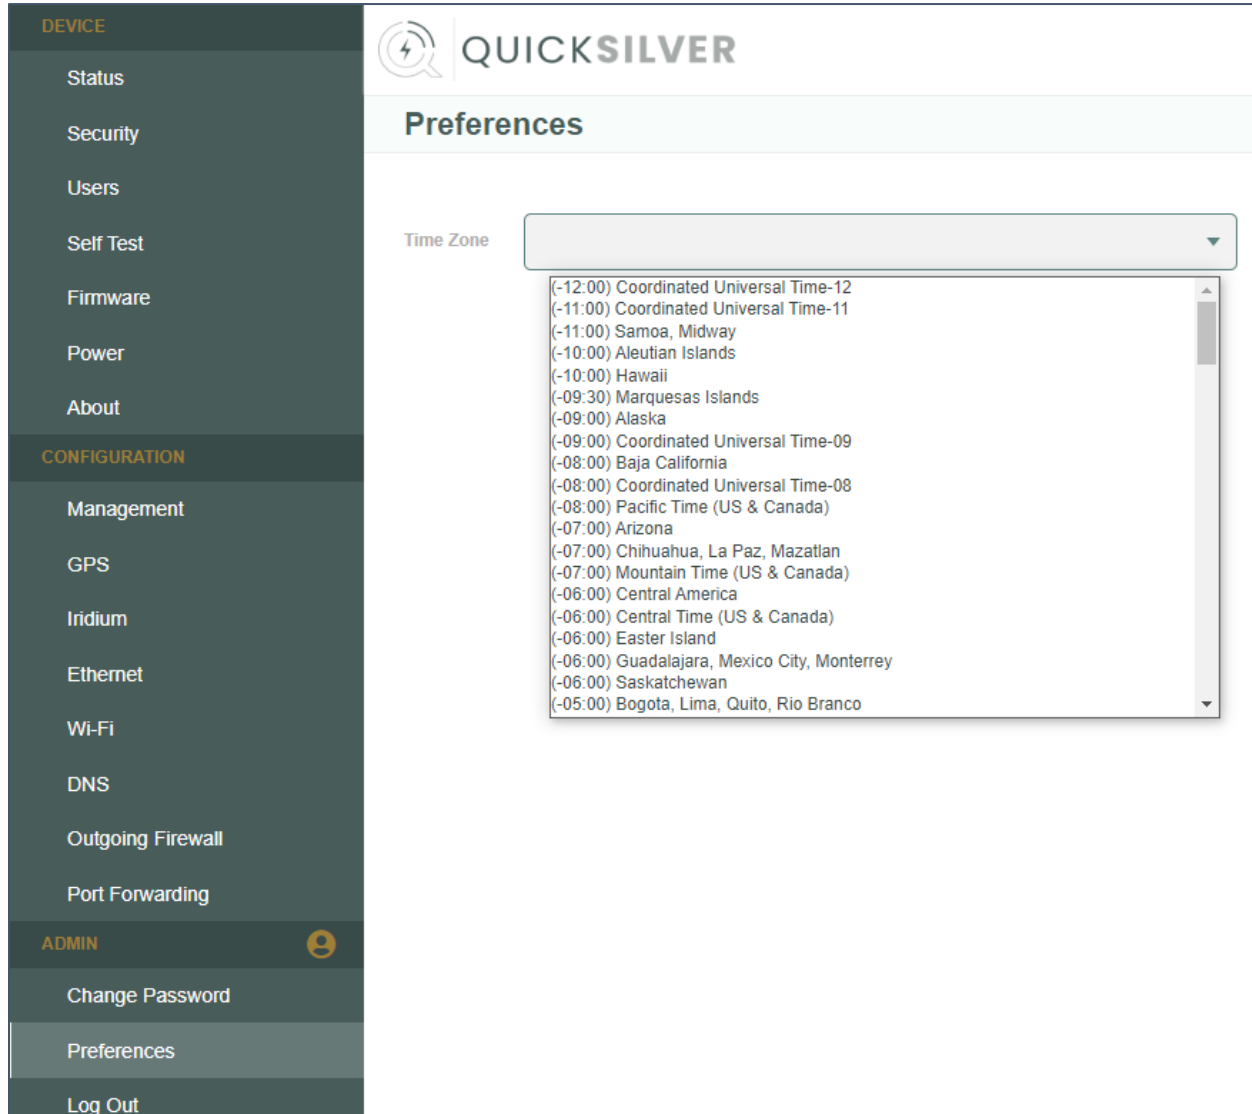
DEVICE
Status
Security
Users
Self Test
Firmware
Power
About
CONFIGURATION
Management
GPS
Iridium
Ethernet
Wi-Fi
DNS
Outgoing Firewall
Port Forwarding
ADMIN
Change Password
Preferences
Log Out

QUICKSILVER

Preferences

Time Zone

(-12:00) Coordinated Universal Time-12
(-11:00) Coordinated Universal Time-11
(-11:00) Samoa, Midway
(-10:00) Aleutian Islands
(-10:00) Hawaii
(-09:30) Marquesas Islands
(-09:00) Alaska
(-09:00) Coordinated Universal Time-09
(-08:00) Baja California
(-08:00) Coordinated Universal Time-08
(-08:00) Pacific Time (US & Canada)
(-07:00) Arizona
(-07:00) Chihuahua, La Paz, Mazatlan
(-07:00) Mountain Time (US & Canada)
(-06:00) Central America
(-06:00) Central Time (US & Canada)
(-06:00) Easter Island
(-06:00) Guadalajara, Mexico City, Monterrey
(-06:00) Saskatchewan
(-05:00) Bogota, Lima, Quito, Rio Branco